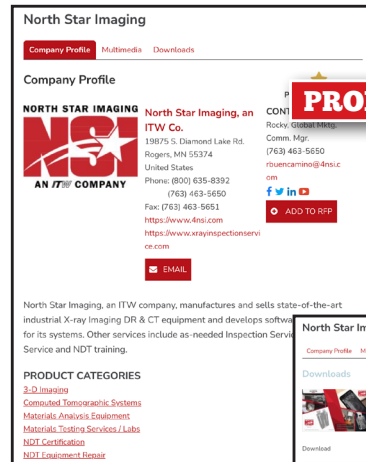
North Star Imaging

Company Profile Multimedia Downloads

Company Profile

NORTH STAR IMAGING
NSI
AN ITW COMPANY

North Star Imaging, an ITW Co.
19875 S. Diamond Lake Rd.
Rogers, MN 55374
United States
Phone: (800) 635-8392
(763) 463-5650
Fax: (763) 463-5651
https://www.4nsi.com
https://www.xrayinspectionservice.com

EMAIL

P
PRO
CONT
Rocky, Global Mktg. Comm. Mgr.
(763) 463-5650
rbuencamino@4nsi.com

ADD TO RFP

North Star Imaging, an ITW company, manufactures and sells state-of-the-art industrial X-ray Imaging DR & CT equipment and develops softwa for its systems. Other services include as-needed Inspection Servic Service and NDT training.

North Star Im
Company Profile M
Downloads
Download

PRODUCT CATEGORIES
3-D Imaging
Computed Tomographic Systems
Materials Analysis Equipment
Materials Testing Services / Labs
NDT Certification
NDT Equipment Repair